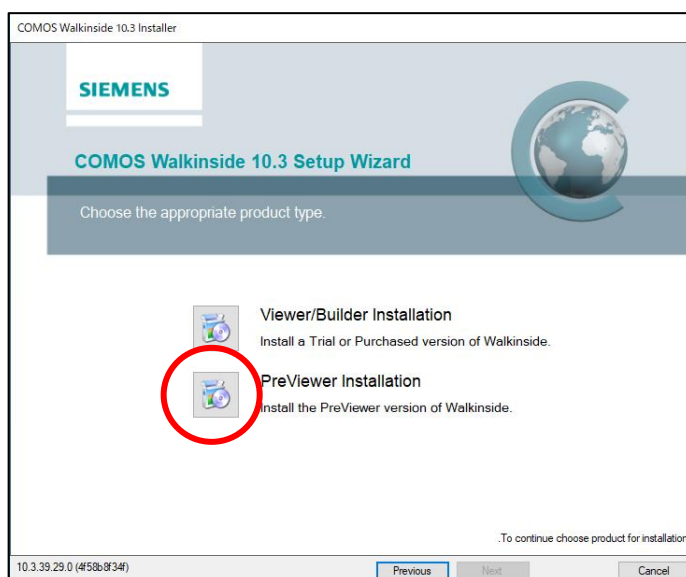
COMOS Walkinside 10.3 Installer

SIEMENS

COMOS Walkinside 10.3 Setup Wizard

Choose the appropriate product type.

Viewer/Builder Installation

Install a Trial or Purchased version of Walkinside.

PreViewer Installation

Install the PreViewer version of Walkinside.

.To continue choose product for installation

10.3.39.29.0 (4f58b8f34f)

Previous

Next

Cancel